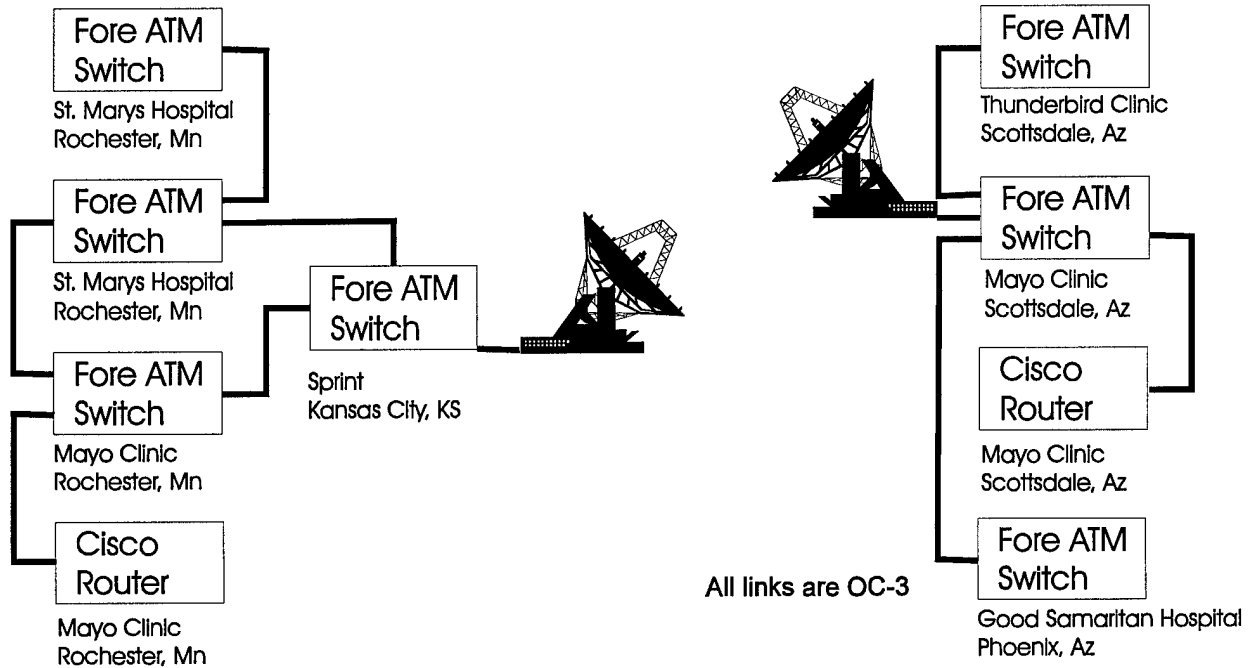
Fore ATM Switch
St. Marys Hospital
Rochester, Mn

Fore ATM Switch
St. Marys Hospital
Rochester, Mn

Fore ATM Switch
Mayo Clinic
Rochester, Mn

Cisco Router
Mayo Clinic
Rochester, Mn

Fore ATM Switch
Sprint
Kansas City, KS

Fore ATM Switch
Thunderbird Clinic
Scottsdale, Az

Fore ATM Switch
Mayo Clinic
Scottsdale, Az

Cisco Router
Mayo Clinic
Scottsdale, Az

Fore ATM Switch
Good Samaritan Hospital
Phoenix, Az

All links are OC-3